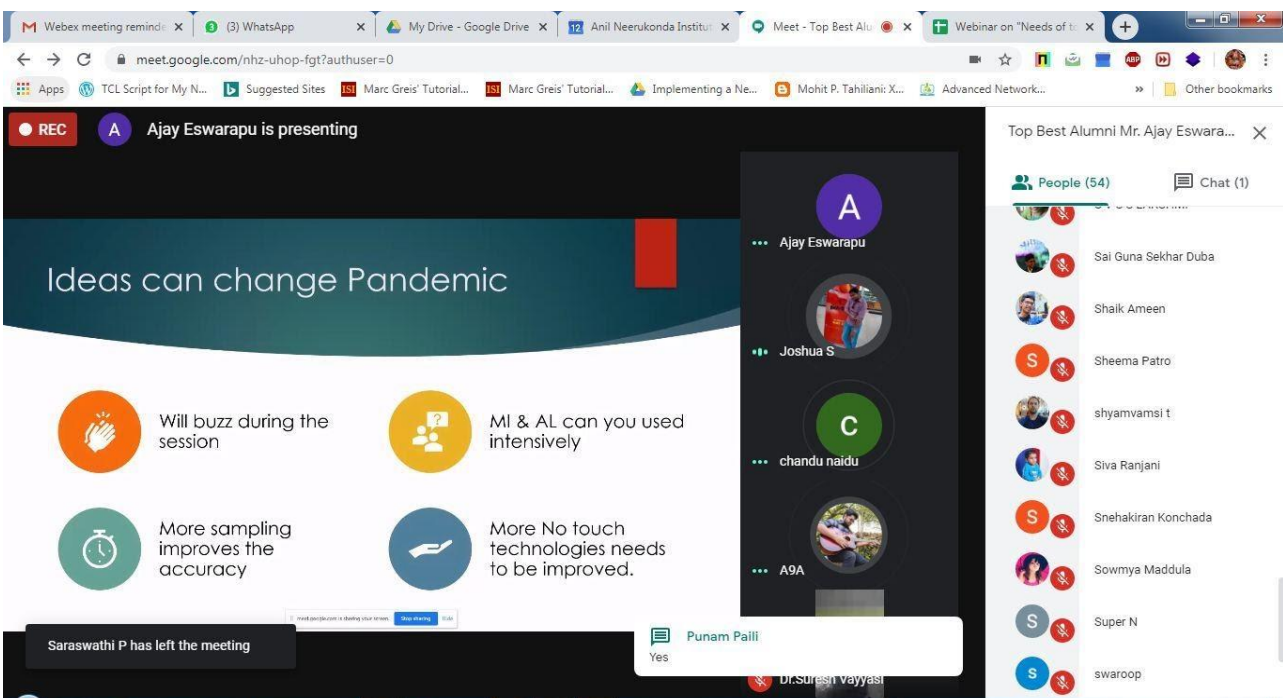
Webex meeting reminde ×
(3) WhatsApp ×
My Drive - Google Drive ×
Anil Neerukonda Institut ×
Meet - Top Best Alu ×
Webinar on "Needs of t ×

meet.google.com/nhz-uhop-fgt?authuser=0

Apps  TCL Script for My N...  Suggested Sites  Marc Greis' Tutorial...  Marc Greis' Tutorial...  Implementing a Ne...  Mohit P. Tahiliani: X...  Advanced Network...  »  Other bookmarks

REC
A  Ajay Eswarapu is presenting

Ideas can change Pandemic

Will buzz during the session

MI & AL can you used intensively

More sampling improves the accuracy

More No touch technologies needs to be improved.

meet.google.com is sharing your screen.  Stop sharing  Hide

A
Ajay Eswarapu
Joshua S
C
chandu naidu
A9A
Dr.Suresh Vayyasi

Saraswathi P has left the meeting

Punam Paili
Yes

Top Best Alumni Mr. Ajay Eswara... ×

People (54)
Chat (1)

Sai Guna Sekhar Duba
Shaik Ameen
S Sheema Patro
shyamvamsi t
Siva Ranjani
S Snehakiran Konchada
Sowmya Maddula
S Super N
S swaroop